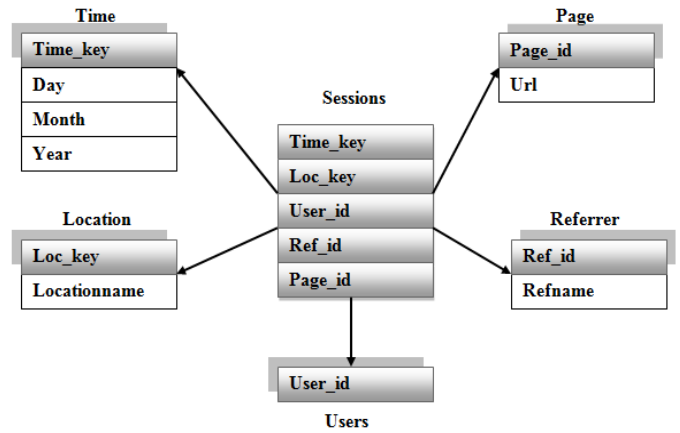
Time

| Time_key |
|---|
| Day |
| Month |
| Year |

Page

| Page_id |
|---|
| Url |

Sessions

| Time_key |
|---|
| Loc_key |
| User_id |
| Ref_id |
| Page_id |

Location

| Loc_key |
|---|
| Locationname |

Referrer

| Ref_id |
|---|
| Refname |

| User_id |
|---|

Users